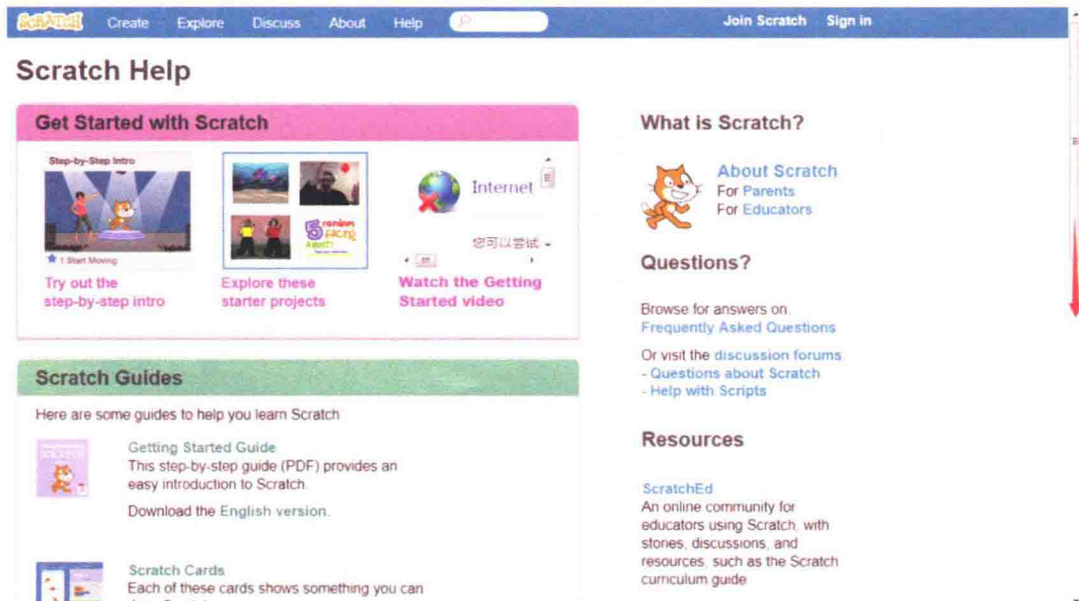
SCRATCH Create Explore Discuss About Help Join Scratch Sign in

Scratch Help

Get Started with Scratch

Step-by-Step Intro

1 Start Moving

Try out the step-by-step intro

5 random FACTS ABOUT

Explore these starter projects

Internet

您可以尝试

Watch the Getting Started video

Scratch Guides

Here are some guides to help you learn Scratch

Getting Started Guide
This step-by-step guide (PDF) provides an easy introduction to Scratch.

Download the English version.

Scratch Cards
Each of these cards shows something you can

What is Scratch?

About Scratch
For Parents
For Educators

Questions?

Browse for answers on Frequently Asked Questions

Or visit the discussion forums
- Questions about Scratch
- Help with Scripts

Resources

ScratchEd
An online community for educators using Scratch, with stories, discussions, and resources, such as the Scratch curriculum guide